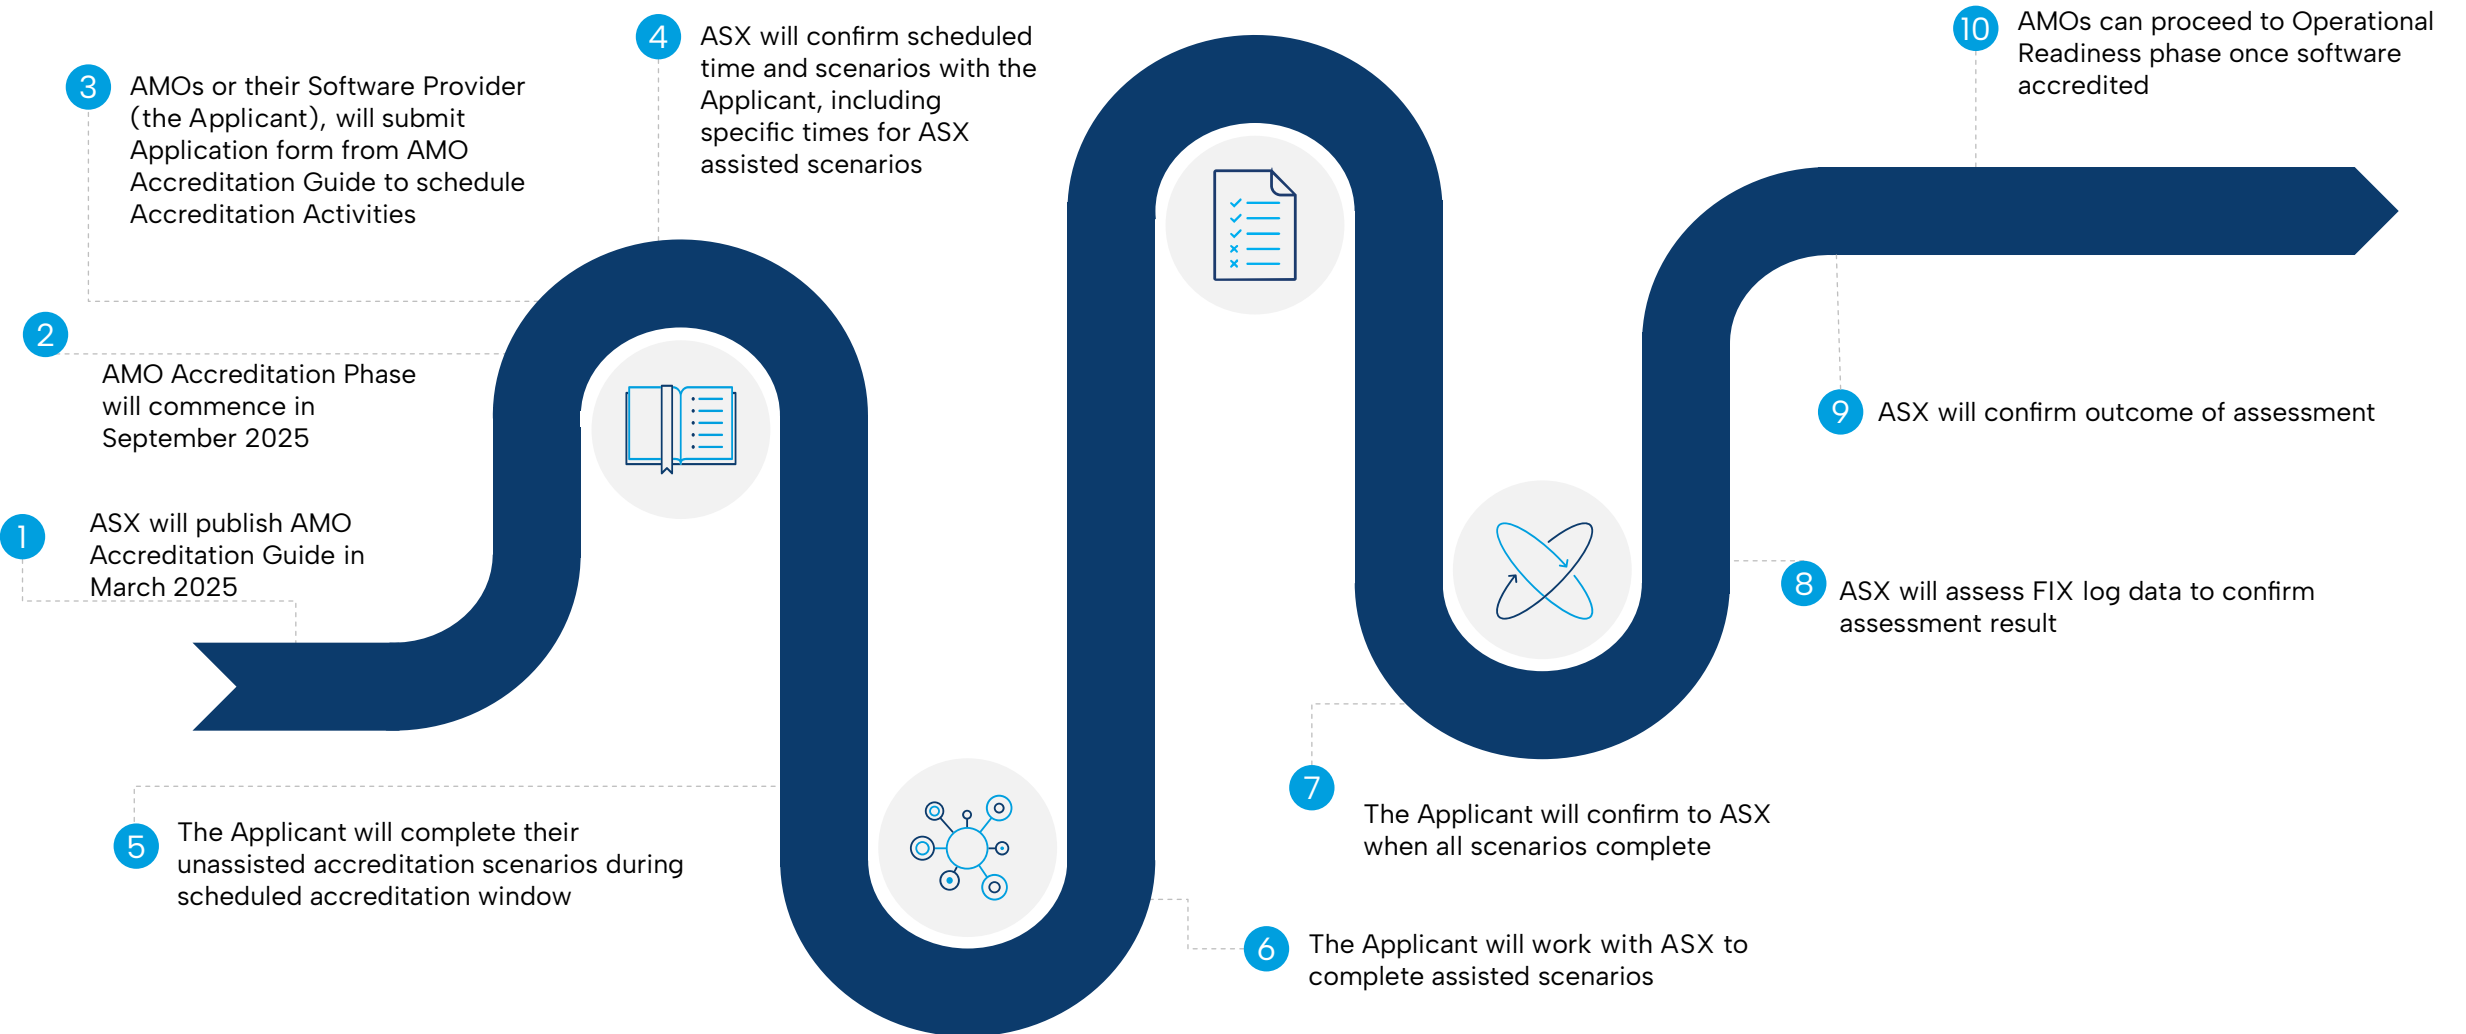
1
ASX will publish AMO Accreditation Guide in March 2025

2
AMO Accreditation Phase will commence in September 2025

3
AMOs or their Software Provider (the Applicant), will submit Application form from AMO Accreditation Guide to schedule Accreditation Activities

4
ASX will confirm scheduled time and scenarios with the Applicant, including specific times for ASX assisted scenarios

5
The Applicant will complete their unassisted accreditation scenarios during scheduled accreditation window

6
The Applicant will work with ASX to complete assisted scenarios

7
The Applicant will confirm to ASX when all scenarios complete

8
ASX will assess FIX log data to confirm assessment result

9
ASX will confirm outcome of assessment

10
AMOs can proceed to Operational Readiness phase once software accredited